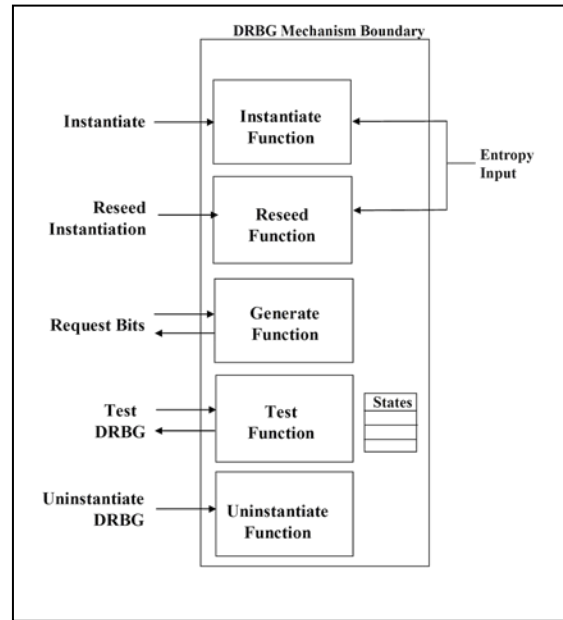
DRBG Mechanism Boundary

Instantiate

Instantiate Function

Entropy Input

Reseed Instantiation

Reseed Function

Request Bits

Generate Function

Test DRBG

Test Function

States

Uninstantiate DRBG

Uninstantiate Function